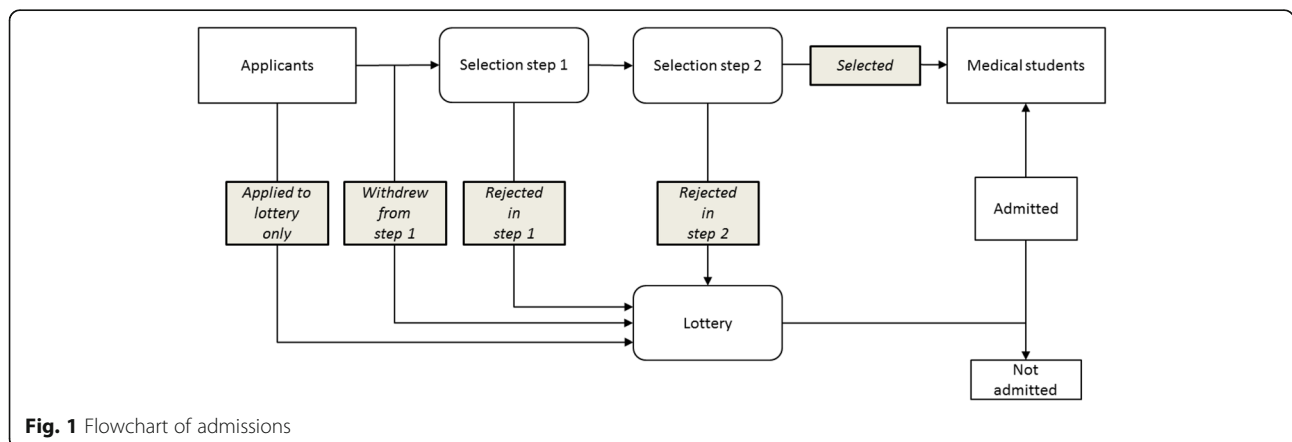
Applicants

Selection step 1

Selection step 2

Selected

Medical students

Applied to lottery only

Withdrew from step 1

Rejected in step 1

Rejected in step 2

Admitted

Lottery

Not admitted

**Fig. 1** Flowchart of admissions